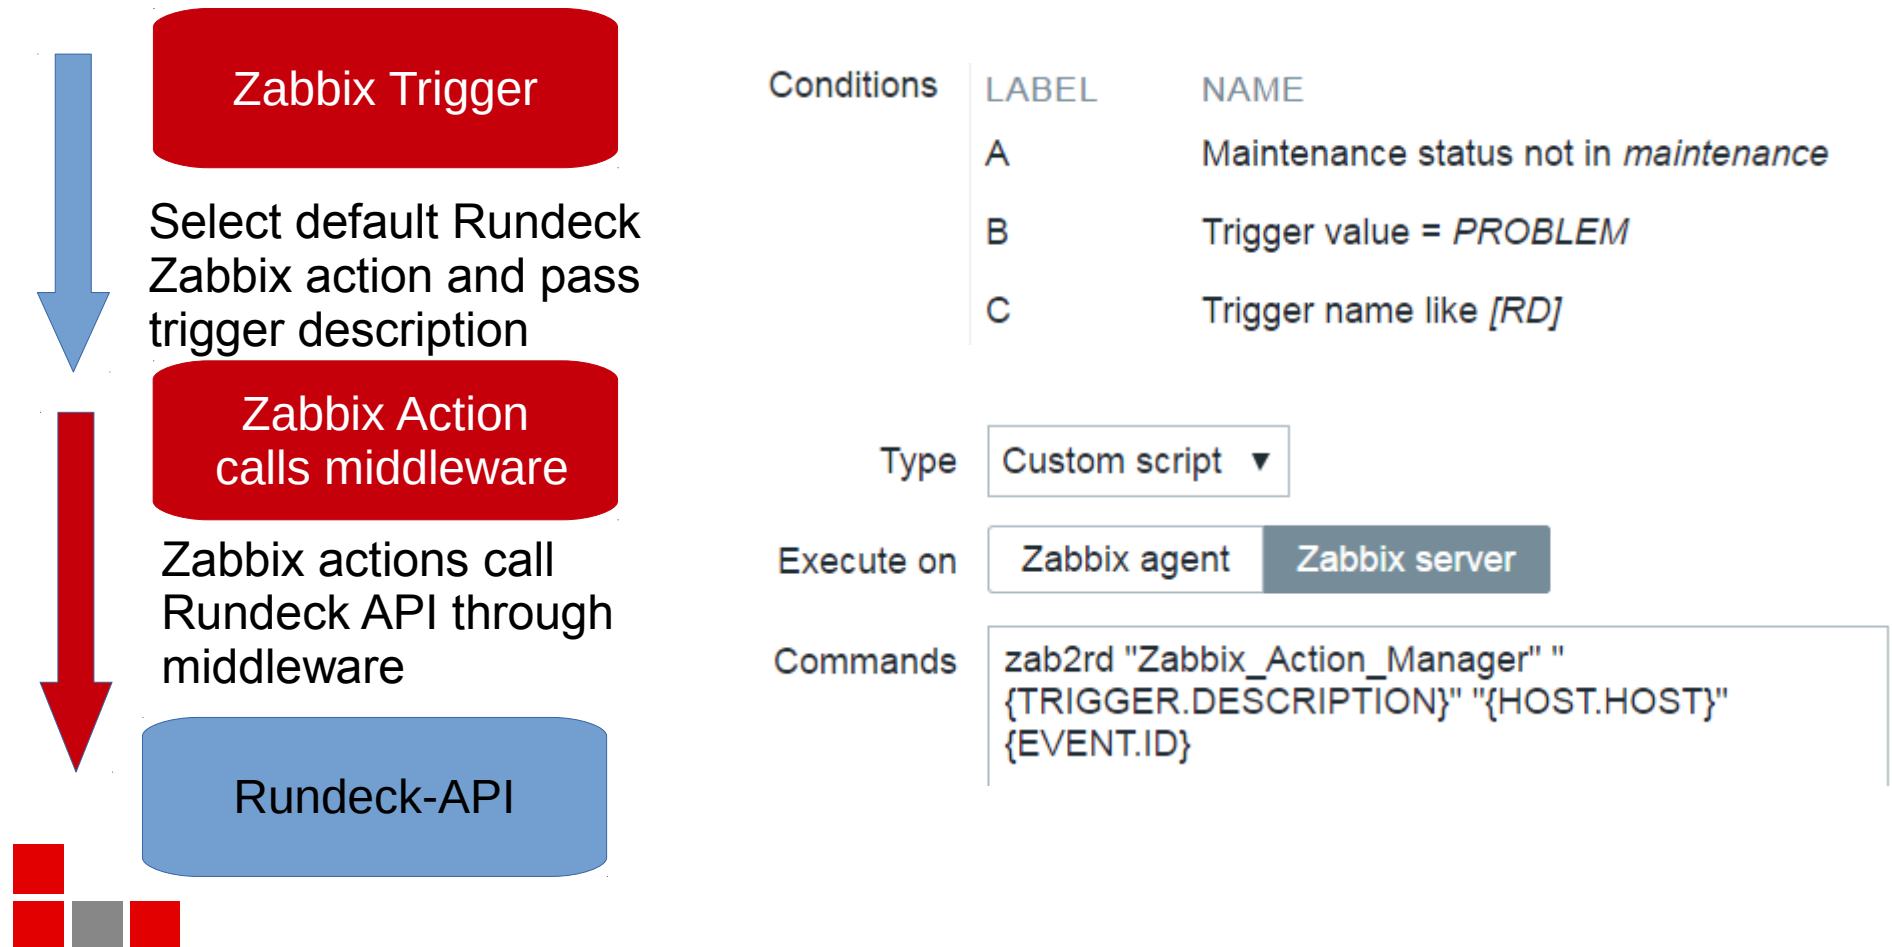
Zabbix Trigger

Select default Rundeck Zabbix action and pass trigger description

Zabbix Action calls middleware

Zabbix actions call Rundeck API through middleware

Rundeck-API

Conditions

| LABEL | NAME |
|---|---|
| A | Maintenance status not in *maintenance* |
| B | Trigger value = *PROBLEM* |
| C | Trigger name like *[RD]* |

Type Custom script ▼

Execute on Zabbix agent Zabbix server

Commands zab2rd "Zabbix_Action_Manager" "{TRIGGER.DESCRIPTION}" "{HOST.HOST}" {EVENT.ID}